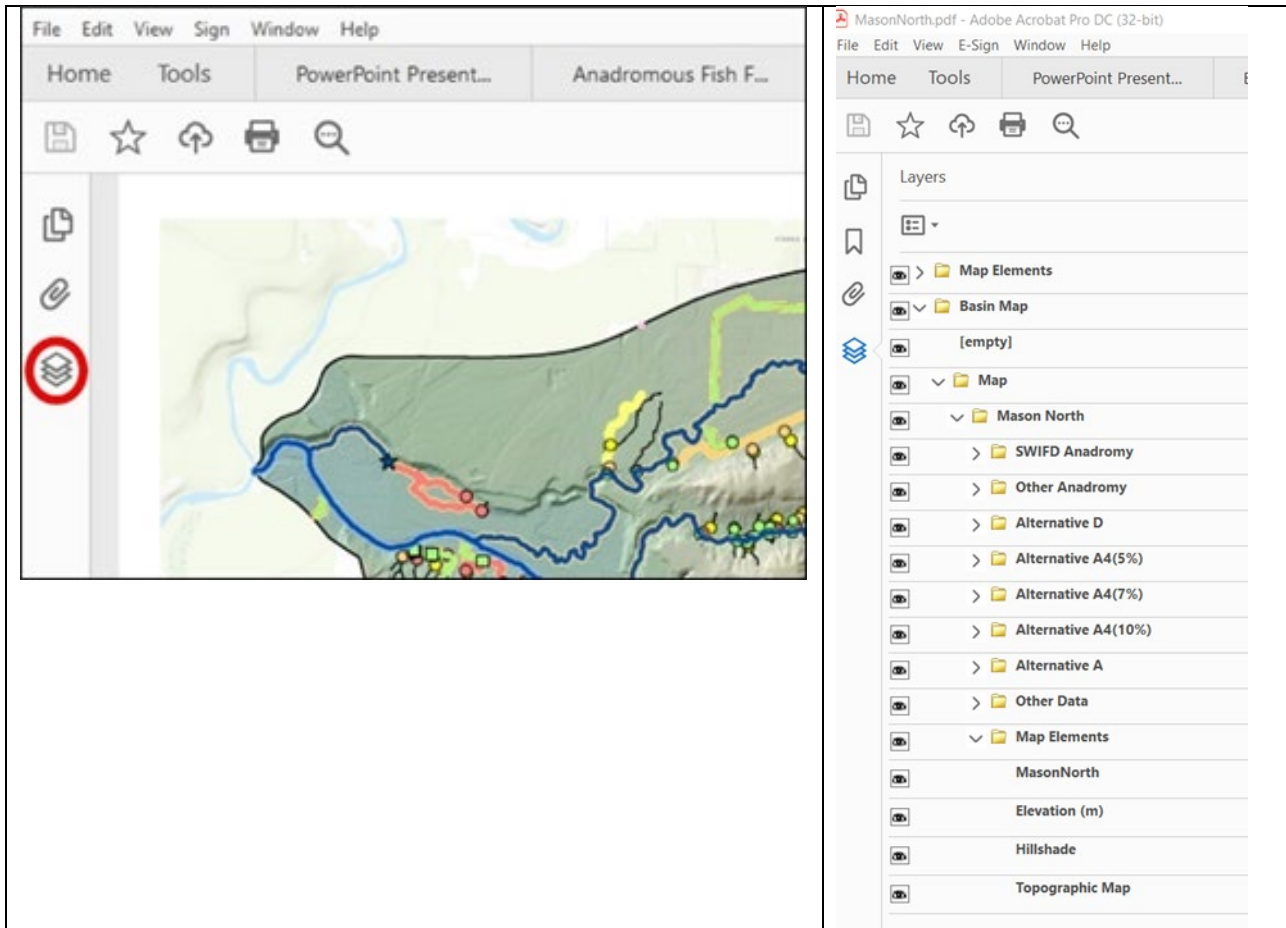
File Edit View Sign Window Help
Home Tools PowerPoint Present... Anadromous Fish F...

MasonNorth.pdf - Adobe Acrobat Pro DC (32-bit)
File Edit View E-Sign Window Help
Home Tools PowerPoint Present...
Layers
Map Elements
Basin Map
[empty]
Map
Mason North
SWIFD Anadromy
Other Anadromy
Alternative D
Alternative A4(5%)
Alternative A4(7%)
Alternative A4(10%)
Alternative A
Other Data
Map Elements
MasonNorth
Elevation (m)
Hillshade
Topographic Map